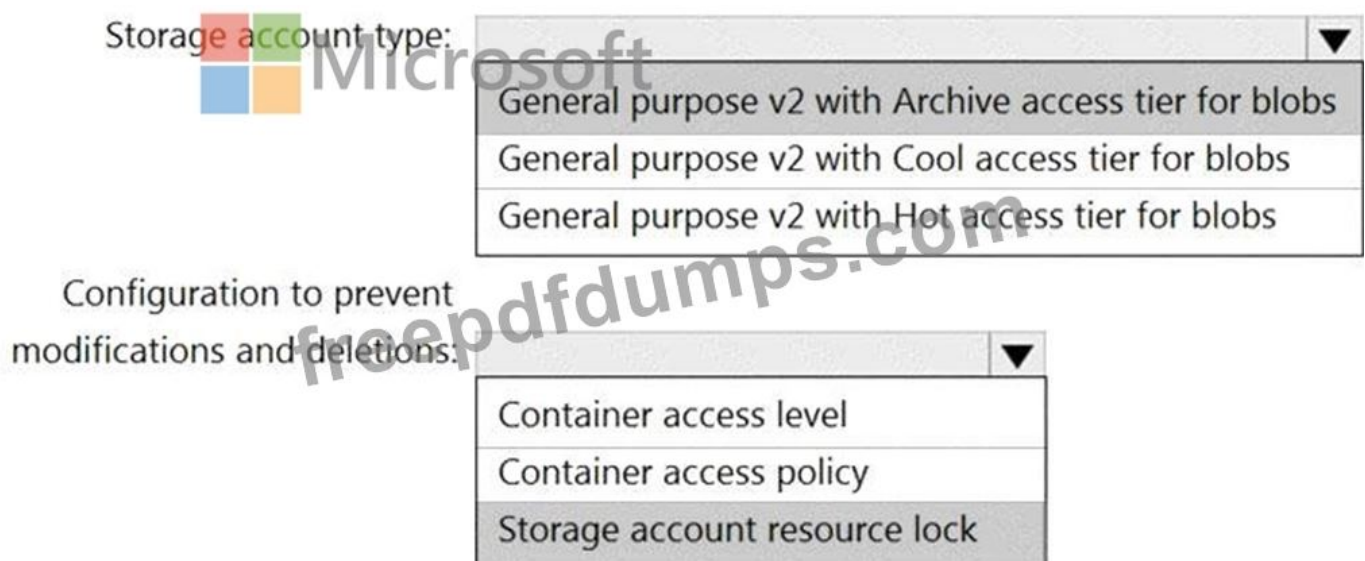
Storage account type:

Microsoft

General purpose v2 with Archive access tier for blobs
General purpose v2 with Cool access tier for blobs
General purpose v2 with Hot access tier for blobs

freepdfdumps.com

Configuration to prevent modifications and deletions:

Container access level
Container access policy
Storage account resource lock